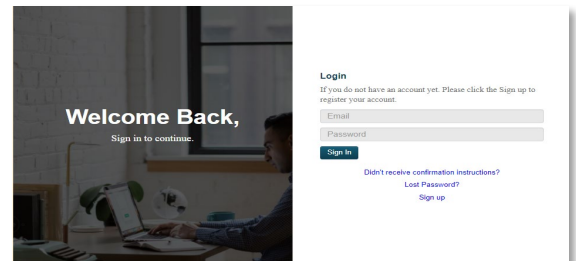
Welcome Back,

Sign in to continue.

Login

If you do not have an account yet. Please click the Sign up to register your account.

Email

Password

Sign In

Didn't receive confirmation instructions?

Lost Password?

Sign up